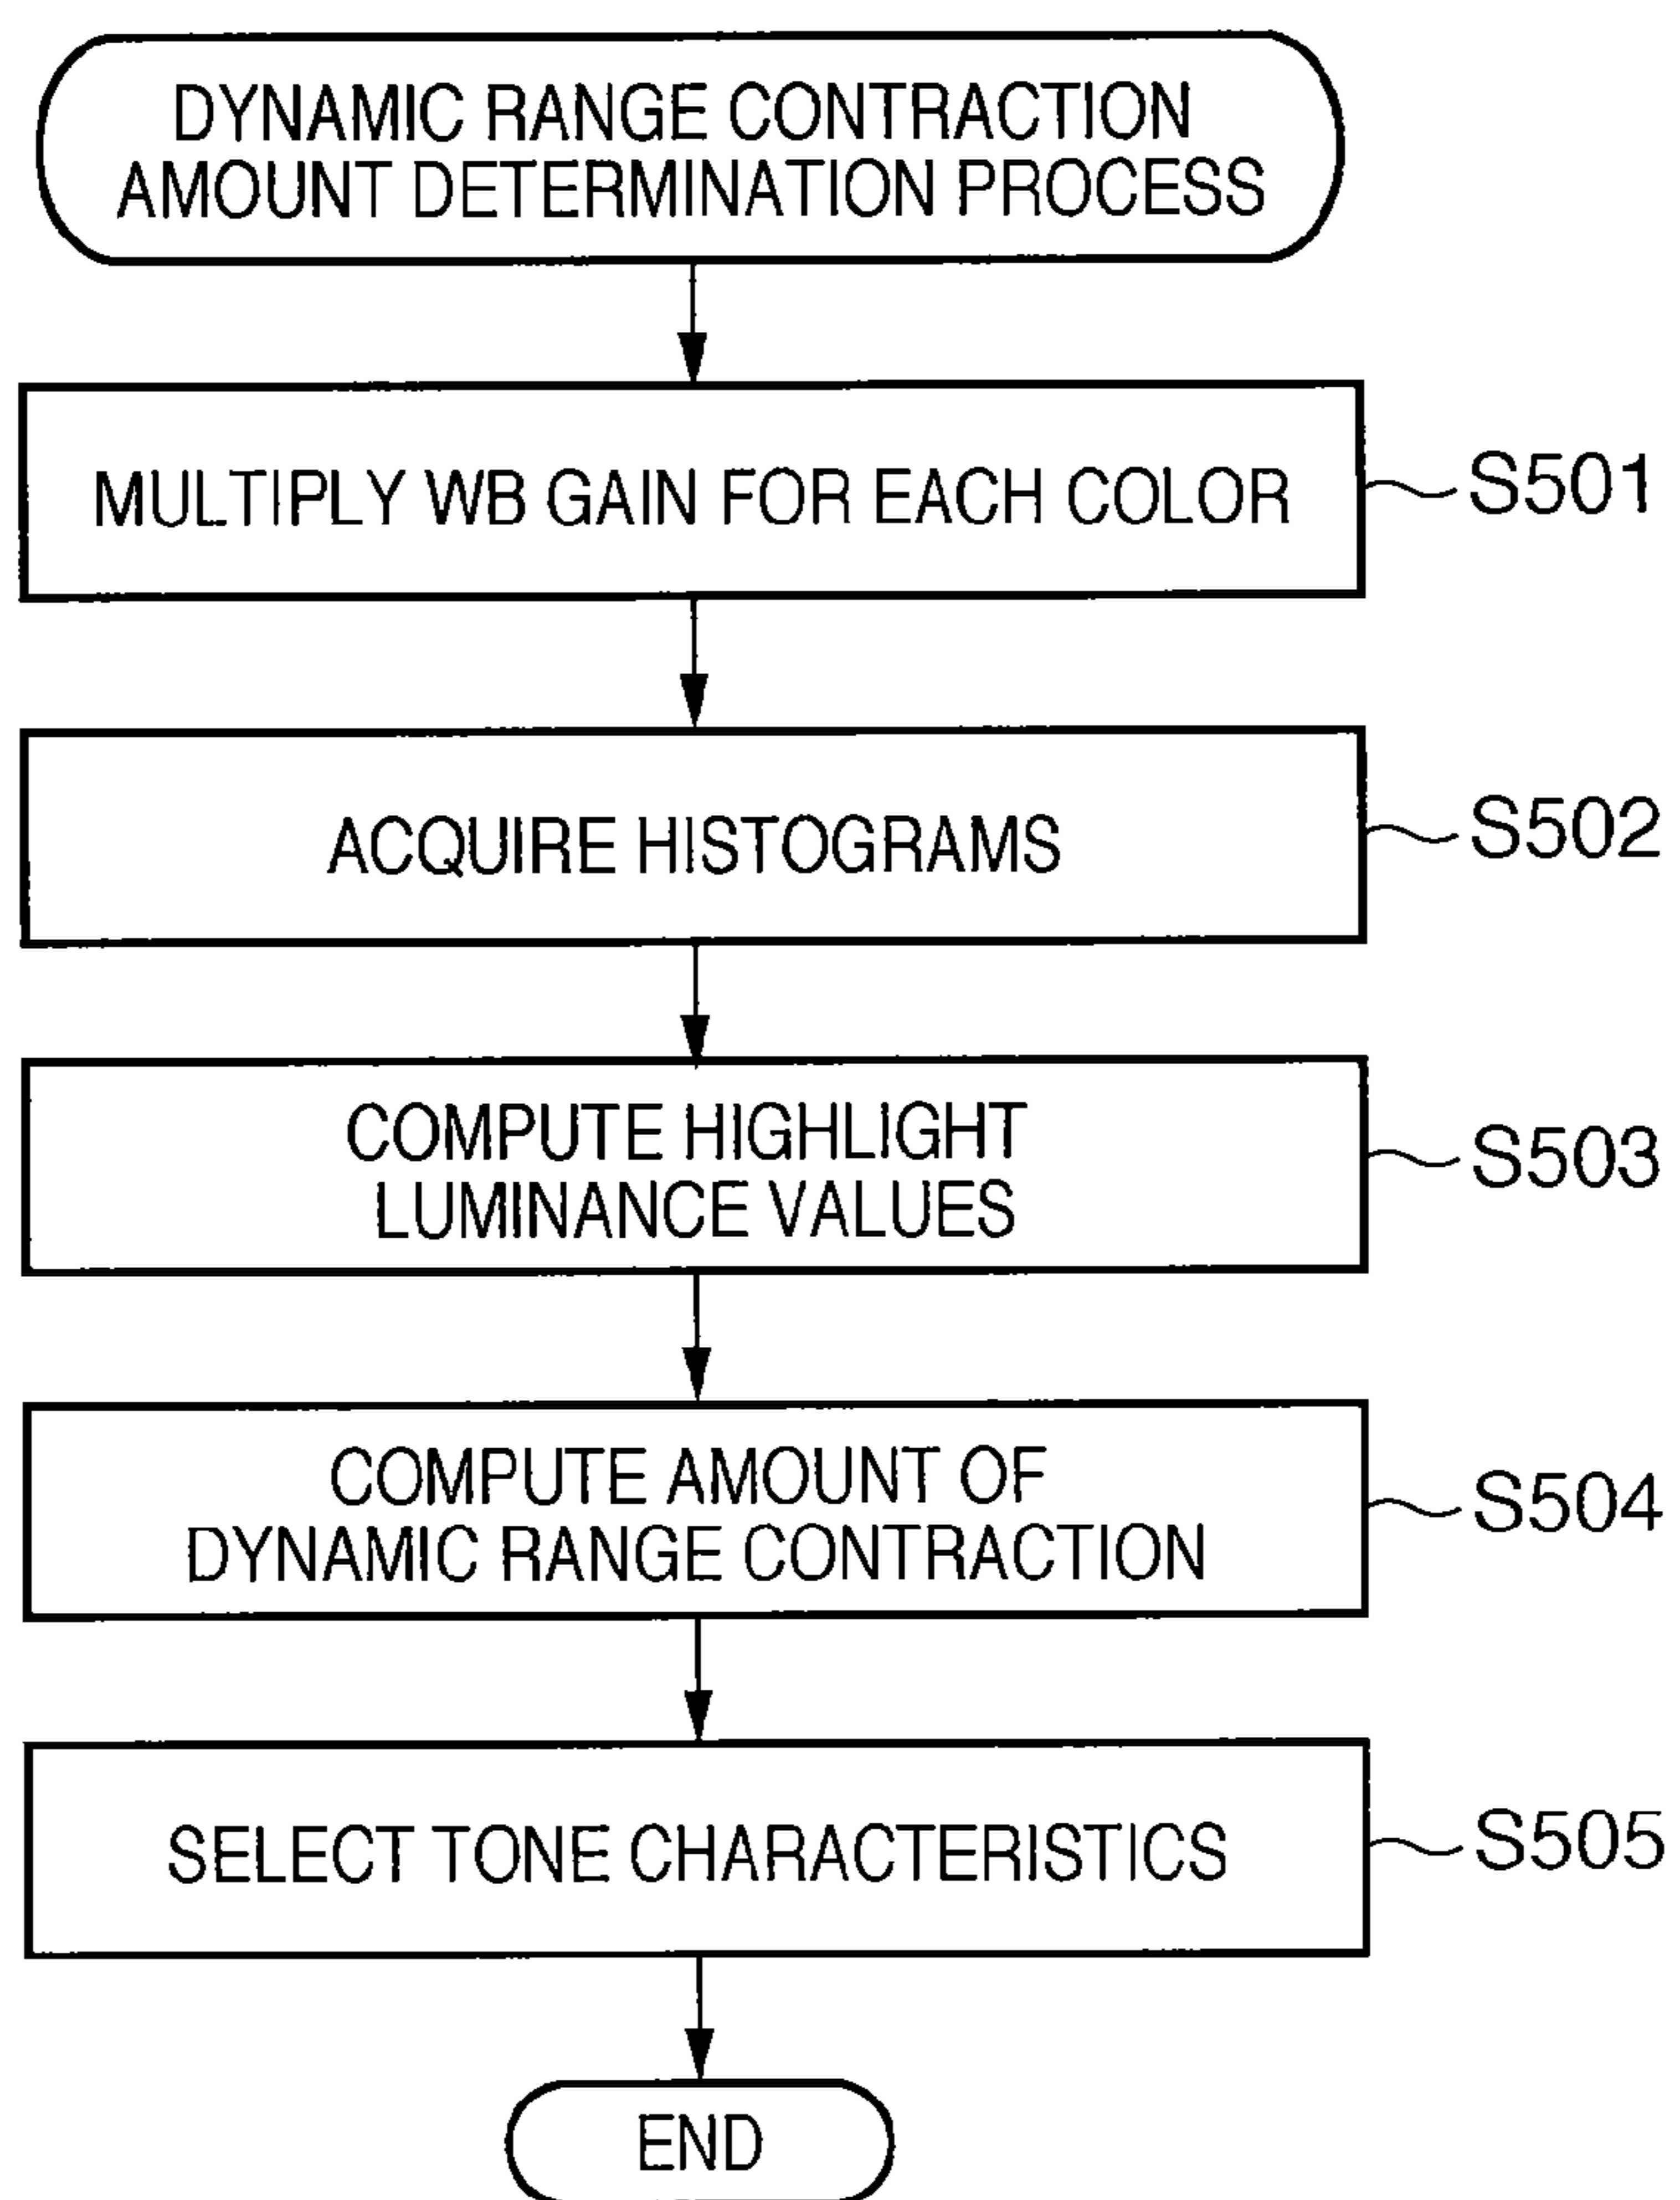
DYNAMIC RANGE CONTRACTION AMOUNT DETERMINATION PROCESS

MULTIPLY WB GAIN FOR EACH COLOR

S501

ACQUIRE HISTOGRAMS

S502

COMPUTE HIGHLIGHT LUMINANCE VALUES

S503

COMPUTE AMOUNT OF DYNAMIC RANGE CONTRACTION

S504

SELECT TONE CHARACTERISTICS

S505

END